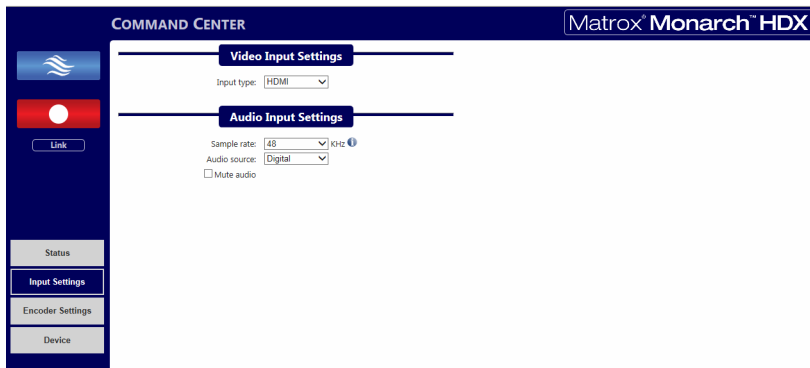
COMMAND CENTER

Matrox® Monarch™ HDX

Link

Status

Input Settings

Encoder Settings

Device

Video Input Settings

Input type: HDMI

Audio Input Settings

Sample rate: 48 KHz

Audio source: Digital

Mute audio